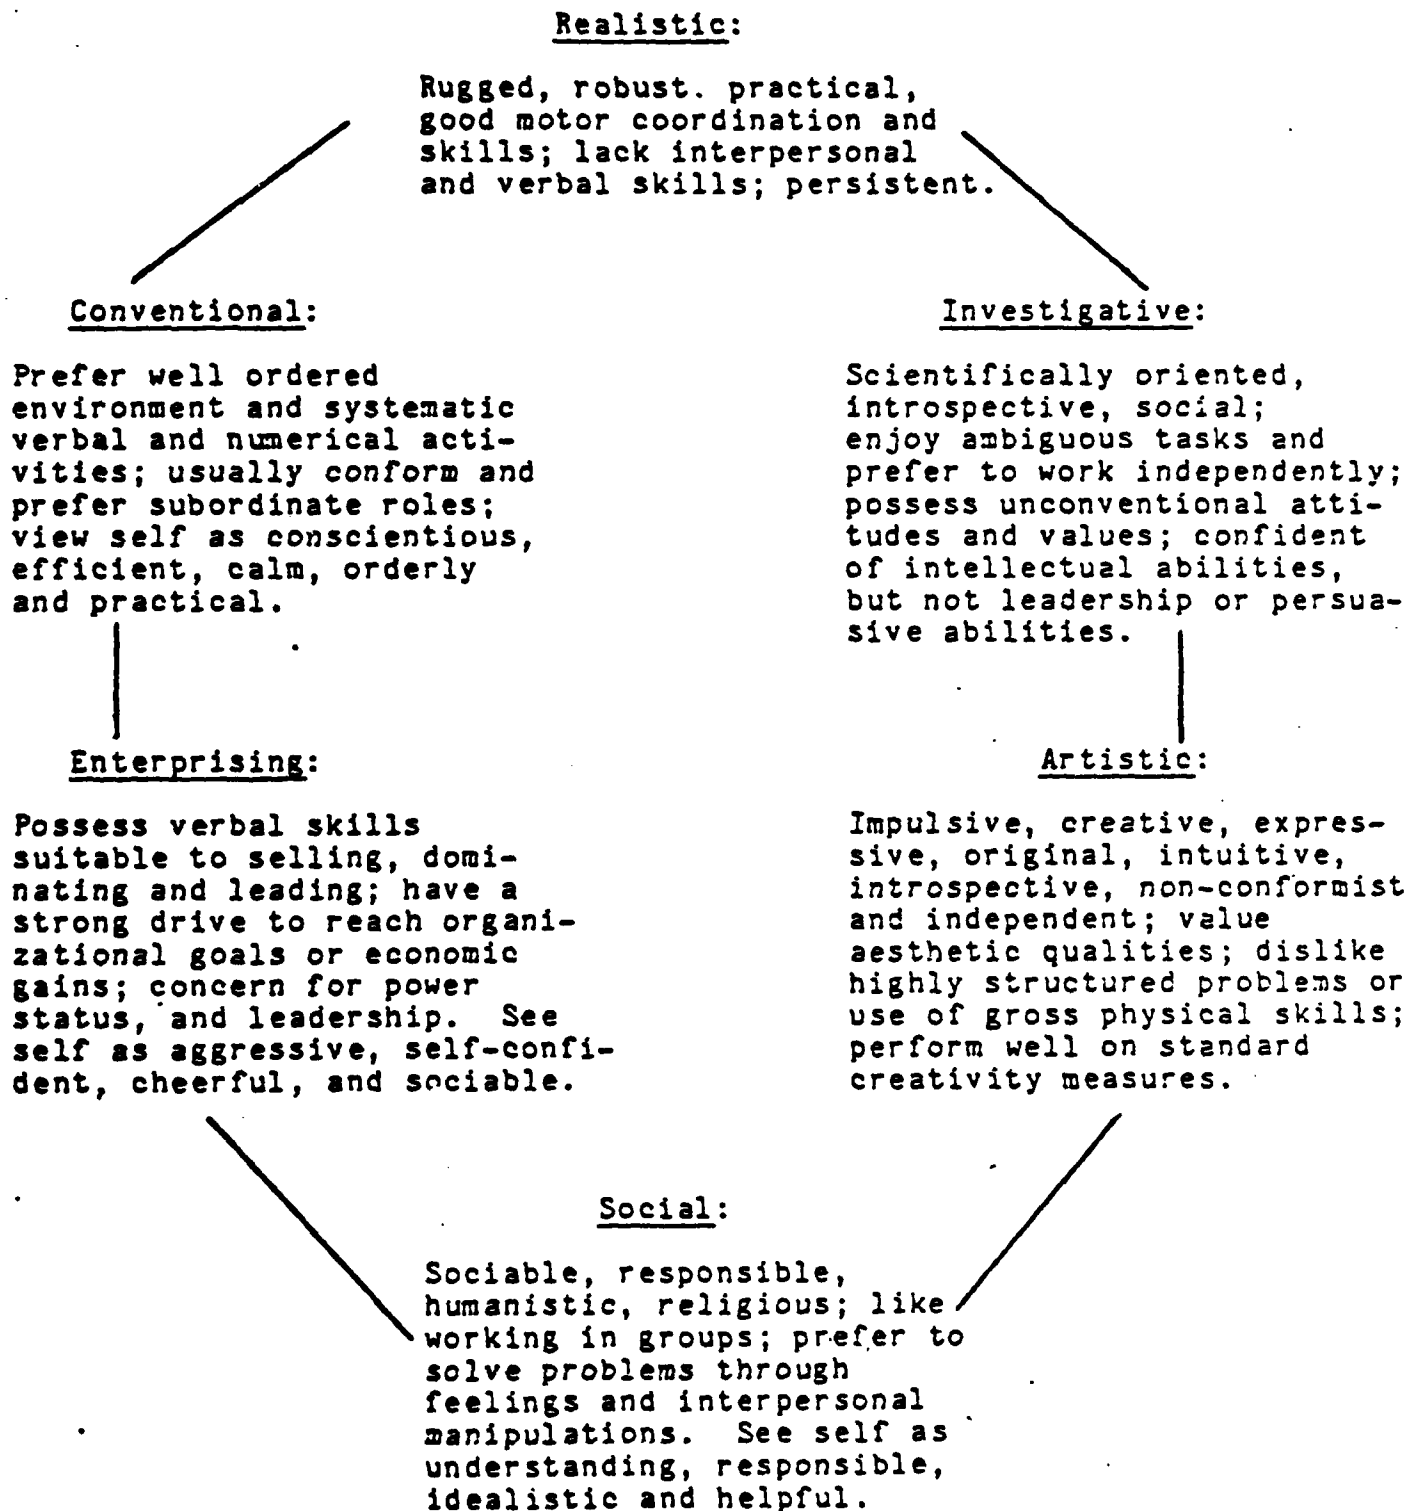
Realistic:

Rugged, robust. practical, good motor coordination and skills; lack interpersonal and verbal skills; persistent.

Conventional:

Prefer well ordered environment and systematic verbal and numerical activities; usually conform and prefer subordinate roles; view self as conscientious, efficient, calm, orderly and practical.

Investigative:

Scientifically oriented, introspective, social; enjoy ambiguous tasks and prefer to work independently; possess unconventional attitudes and values; confident of intellectual abilities, but not leadership or persuasive abilities.

Enterprising:

Possess verbal skills suitable to selling, dominating and leading; have a strong drive to reach organizational goals or economic gains; concern for power status, and leadership. See self as aggressive, self-confident, cheerful, and sociable.

Artistic:

Impulsive, creative, expressive, original, intuitive, introspective, non-conformist and independent; value aesthetic qualities; dislike highly structured problems or use of gross physical skills; perform well on standard creativity measures.

Social:

Sociable, responsible, humanistic, religious; like working in groups; prefer to solve problems through feelings and interpersonal manipulations. See self as understanding, responsible, idealistic and helpful.